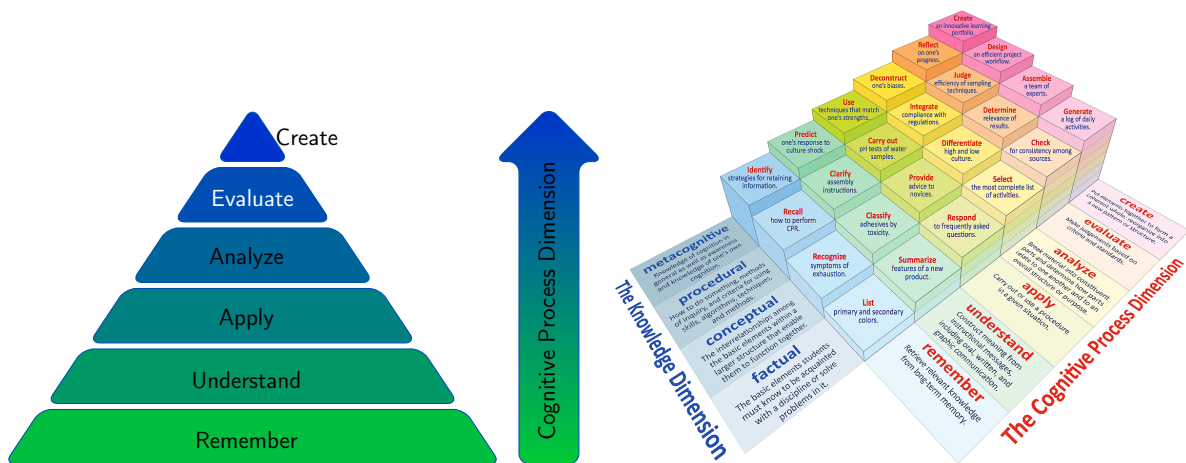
Create

Evaluate

Analyze

Apply

Understand

Remember

Cognitive Process Dimension

Create
an innovative learning portfolio.

Reflect
on one's progress.

Design
an efficient project workflow.

Deconstruct
one's biases.

Judge
efficiency of sampling techniques.

Assemble
a team of experts.

Use
techniques that match one's strengths.

Integrate
compliance with regulations.

Determine
relevance of results.

Generate
a log of daily activities.

Predict
one's response to culture shock.

Carry out
pH tests of water samples.

Differentiate
high and low culture.

Check
for consistency among sources.

Identify
strategies for retaining information.

Clarify
assembly instructions.

Provide
advice to novices.

Select
the most complete list of activities.

Recall
how to perform CPR.

Classify
adhesives by toxicity.

Respond
to frequently asked questions.

Recognize
symptoms of exhaustion.

Summarize
features of a new product.

List
primary and secondary colors.

metacognitive
Knowledge of cognition in general as well as awareness and knowledge of one's own cognition.

procedural
How to do something, methods of inquiry, and criteria for using skills, algorithms, techniques, and methods.

conceptual
The interrelationships among the basic elements within a larger structure that enable them to function together.

factual
The basic elements students must know to be acquainted with a discipline or solve problems in it.

The Knowledge Dimension

create
Put elements together to form a coherent whole; reorganize into a new pattern or structure.

evaluate
Make judgments based on criteria and standards.

analyze
Break material into constituent parts and determine how parts relate to one another and to an overall structure or purpose.

apply
Carry out or use a procedure in a given situation.

understand
Construct meaning from instructional messages, including oral, written, and graphic communication.

remember
Retrieve relevant knowledge from long-term memory.

The Cognitive Process Dimension